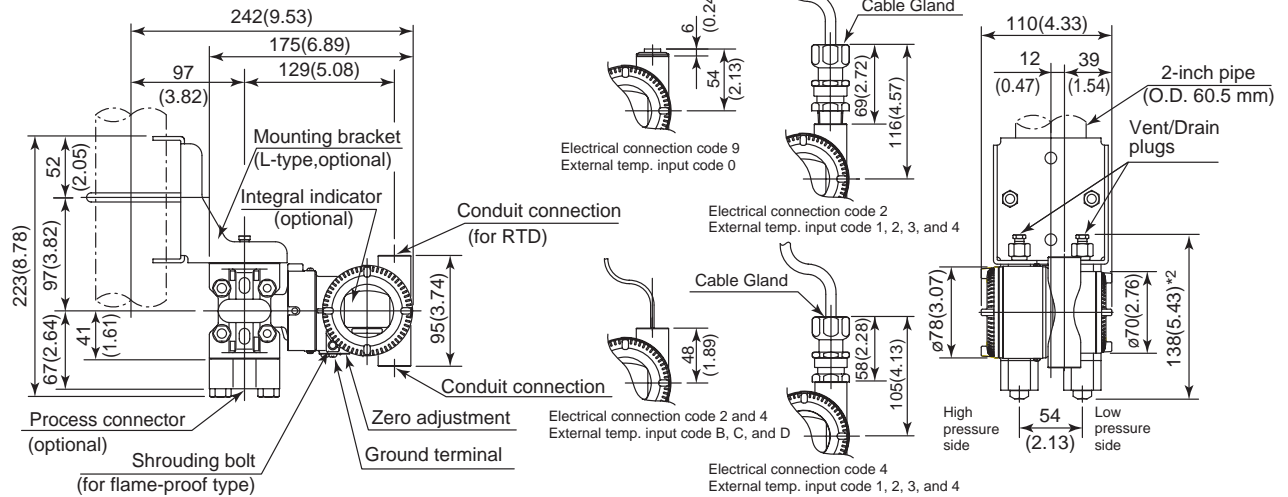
242(9.53)
175(6.89)
97
(3.82)
129(5.08)
Mounting bracket
(L-type,optional)
Integral indicator
(optional)
52
(2.05)
223(8.78)
97(3.82)
67(2.64)
41
(1.61)
Conduit connection
(for RTD)
95(3.74)
Conduit connection
Process connector
(optional)
Zero adjustment
Ground terminal
Shrouding bolt
(for flame-proof type)

6
(0.24
54
(2.13)
Electrical connection code 9
External temp. input code 0

Cable Gland
69(2.72)
116(4.57)
Electrical connection code 2
External temp. input code 1, 2, 3, and 4

48
(1.89)
Electrical connection code 2 and 4
External temp. input code B, C, and D

Cable Gland
58(2.28)
105(4.13)
Electrical connection code 4
External temp. input code 1, 2, 3, and 4

110(4.33)
12
(0.47)
39
(1.54)
2-inch pipe
(O.D. 60.5 mm)
Vent/Drain
plugs
ø78(3.07)
ø70(2.76)
138(5.43)*2
High
pressure
side
54
(2.13)
Low
pressure
side